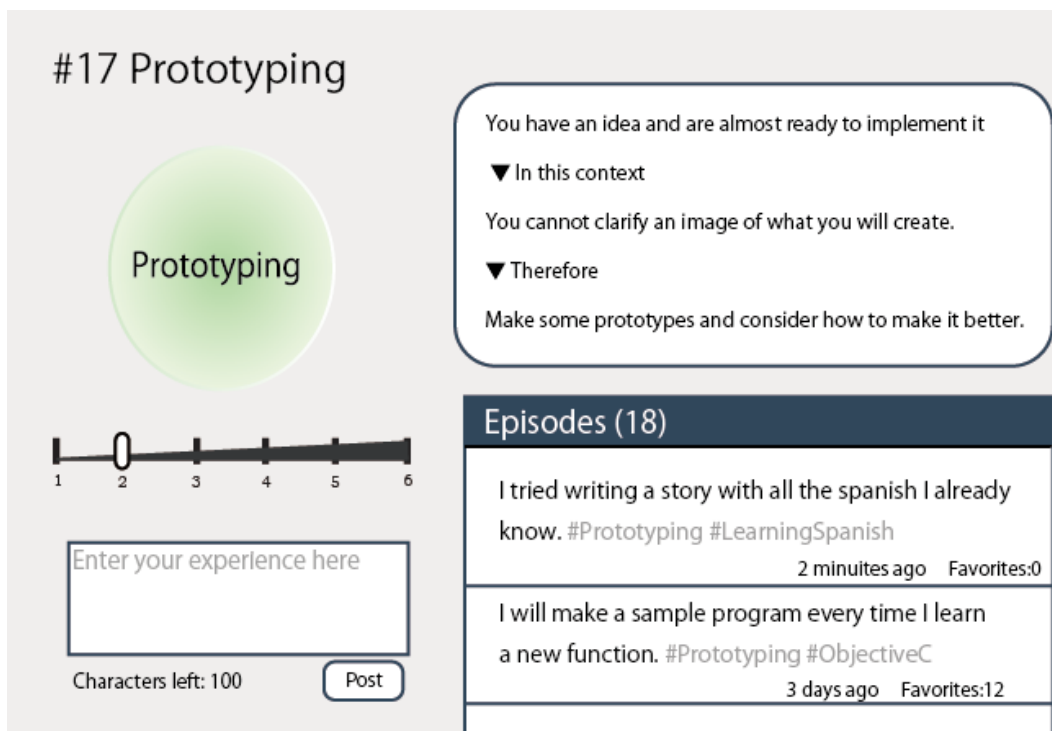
#17 Prototyping

Prototyping

1 2 3 4 5 6

Enter your experience here

Characters left: 100

Post

You have an idea and are almost ready to implement it

▼In this context

You cannot clarify an image of what you will create.

▼Therefore

Make some prototypes and consider how to make it better.

Episodes (18)

I tried writing a story with all the spanish I already know. #Prototyping #LearningSpanish

2 minuites ago Favorites:0

I will make a sample program every time I learn a new function. #Prototyping #ObjectiveC

3 days ago Favorites:12